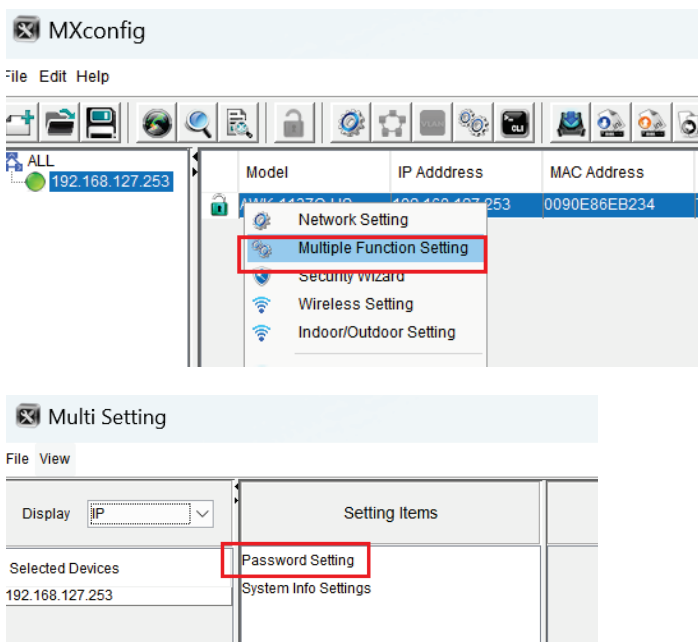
MXconfig

File Edit Help

ALL
192.168.127.253

| Model | IP Adddress | MAC Address |
|---|---|---|
| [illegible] | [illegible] | 0090E86EB234 |

Network Setting
Multiple Function Setting
Security Wizard
Wireless Setting
Indoor/Outdoor Setting

Multi Setting

File View

Display IP

Selected Devices
192.168.127.253

Setting Items

Password Setting
System Info Settings